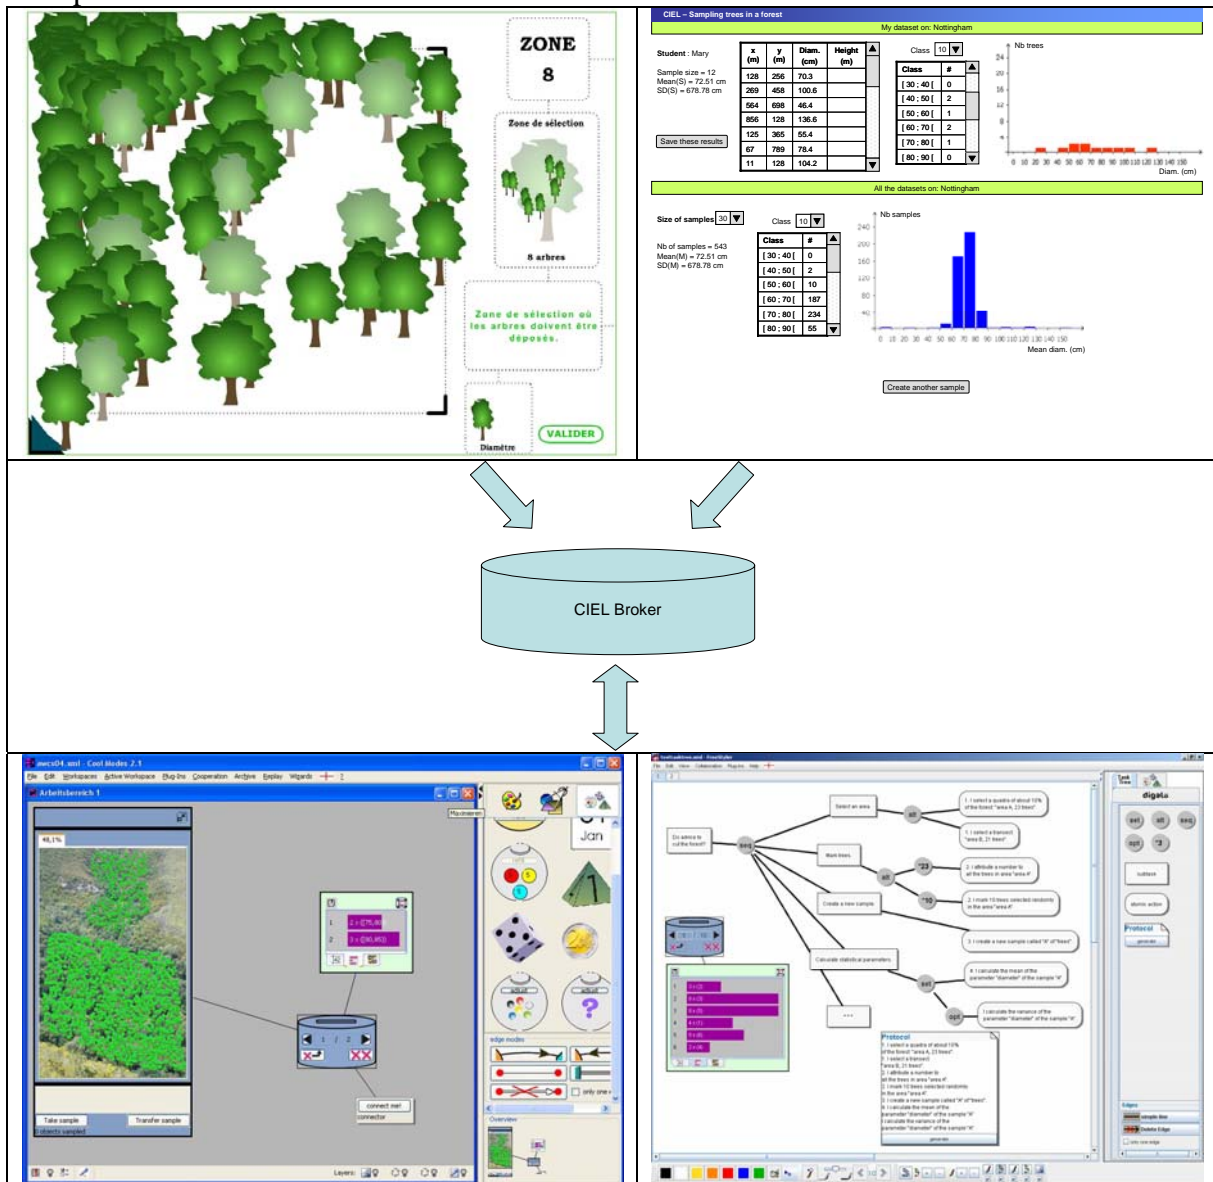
ZONE
8

Zone de sélection

8 arbres

Zone de sélection où les arbres doivent être déposés.

Diamètre

VALIDER

CIEL – Sampling trees in a forest

My dataset on: Nottingham

Student : Mary

Sample size = 12
Mean(S) = 72.51 cm
SD(S) = 678.78 cm

Save these results

| x (m) | y (m) | Diam. (cm) | Height (m) |
|---|---|---|---|
| 128 | 256 | 70.3 | |
| 269 | 458 | 100.6 | |
| 564 | 698 | 46.4 | |
| 856 | 128 | 136.6 | |
| 125 | 365 | 55.4 | |
| 67 | 789 | 78.4 | |
| 11 | 128 | 104.2 | |

Class 10

| Class | # |
|---|---|
| [ 30 ; 40 [ | 0 |
| [ 40 ; 50 [ | 2 |
| [ 50 ; 60 [ | 1 |
| [ 60 ; 70 [ | 2 |
| [ 70 ; 80 [ | 1 |
| [ 80 ; 90 [ | 0 |

Nb trees
24
20
16
12
8
4
0 10 20 30 40 50 60 70 80 90 100 110 120 130 140 150
Diam. (cm)

All the datasets on: Nottingham

Size of samples 30

Class 10

Nb of samples = 543
Mean(M) = 72.51 cm
SD(M) = 678.78 cm

| Class | # |
|---|---|
| [ 30 ; 40 [ | 0 |
| [ 40 ; 50 [ | 2 |
| [ 50 ; 60 [ | 10 |
| [ 60 ; 70 [ | 187 |
| [ 70 ; 80 [ | 234 |
| [ 80 ; 90 [ | 55 |

Nb samples
240
200
160
120
80
40
0 10 20 30 40 50 60 70 80 90 100 110 120 130 140 150
Mean diam. (cm)

Create another sample

CIEL Broker

mwcs04.xml - Cool Modes 2.1
File Edit Workspaces Active Workspace Plug-Ins Cooperation Archive Replay Wizards ?
Arbeitsbereich 1
48,1%
Maximieren
Jan
Take sample
Transfer sample
0 objects sampled
connect me!
connector
edge modes
only one
Overview
Layers:

Do advice to cut the forest?
seq
Select an area
alt
1. I select a quadra of about 10% of the forest "area A, 23 trees"
1. I select a transect "area B, 21 trees"
Mark trees
alt
"23
"10
2. I attribute a number to all the trees in area "area A"
2. I mark 10 trees selected randomly in the area "area A"
Create a new sample
3. I create a new sample called "A" of "trees"
Calculate statistical parameters
seq
4. I calculate the mean of the parameter "diameter" of the sample "A"
opt
I calculate the variance of the parameter "diameter" of the sample "A"
...
Protocol
digalo
Protocol
generate
Edges
simple line
Delete Edge